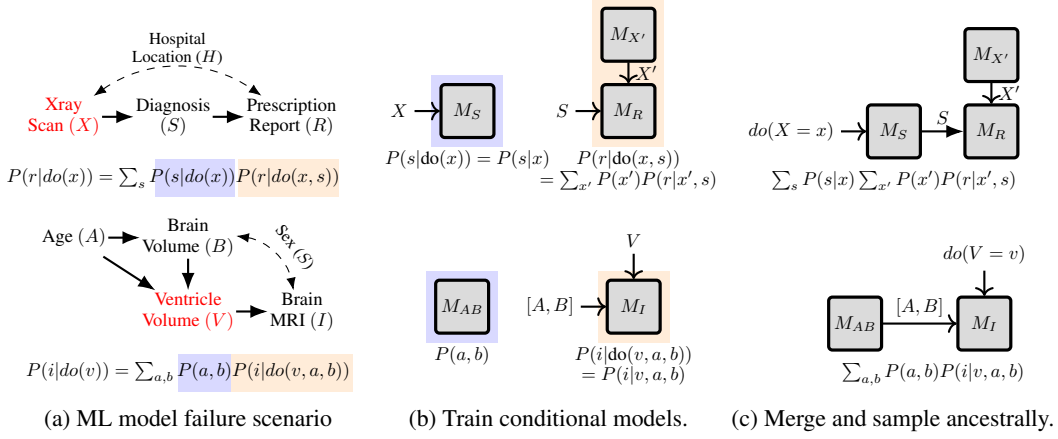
Hospital Location $(H)$

Xray Scan $(X)$

Diagnosis $(S)$

Prescription Report $(R)$

$P(r|do(x)) = \sum_s P(s|do(x)) P(r|do(x,s))$

Age $(A)$

Brain Volume $(B)$

Sex $(S)$

Ventricle Volume $(V)$

Brain MRI $(I)$

$P(i|do(v)) = \sum_{a,b} P(a,b) P(i|do(v,a,b))$

(a) ML model failure scenario

$X$ $M_S$

$P(s|\text{do}(x)) = P(s|x)$

$M_{X'}$

$X'$

$S$ $M_R$

$P(r|\text{do}(x,s))$
$= \sum_{x'} P(x')P(r|x',s)$

$M_{AB}$

$P(a,b)$

$V$

$[A,B]$ $M_I$

$P(i|\text{do}(v,a,b))$
$= P(i|v,a,b)$

(b) Train conditional models.

$M_{X'}$

$X'$

$do(X=x)$ $M_S$ $S$ $M_R$

$\sum_s P(s|x) \sum_{x'} P(x')P(r|x',s)$

$do(V=v)$

$M_{AB}$ $[A,B]$ $M_I$

$\sum_{a,b} P(a,b)P(i|v,a,b)$

(c) Merge and sample ancestrally.